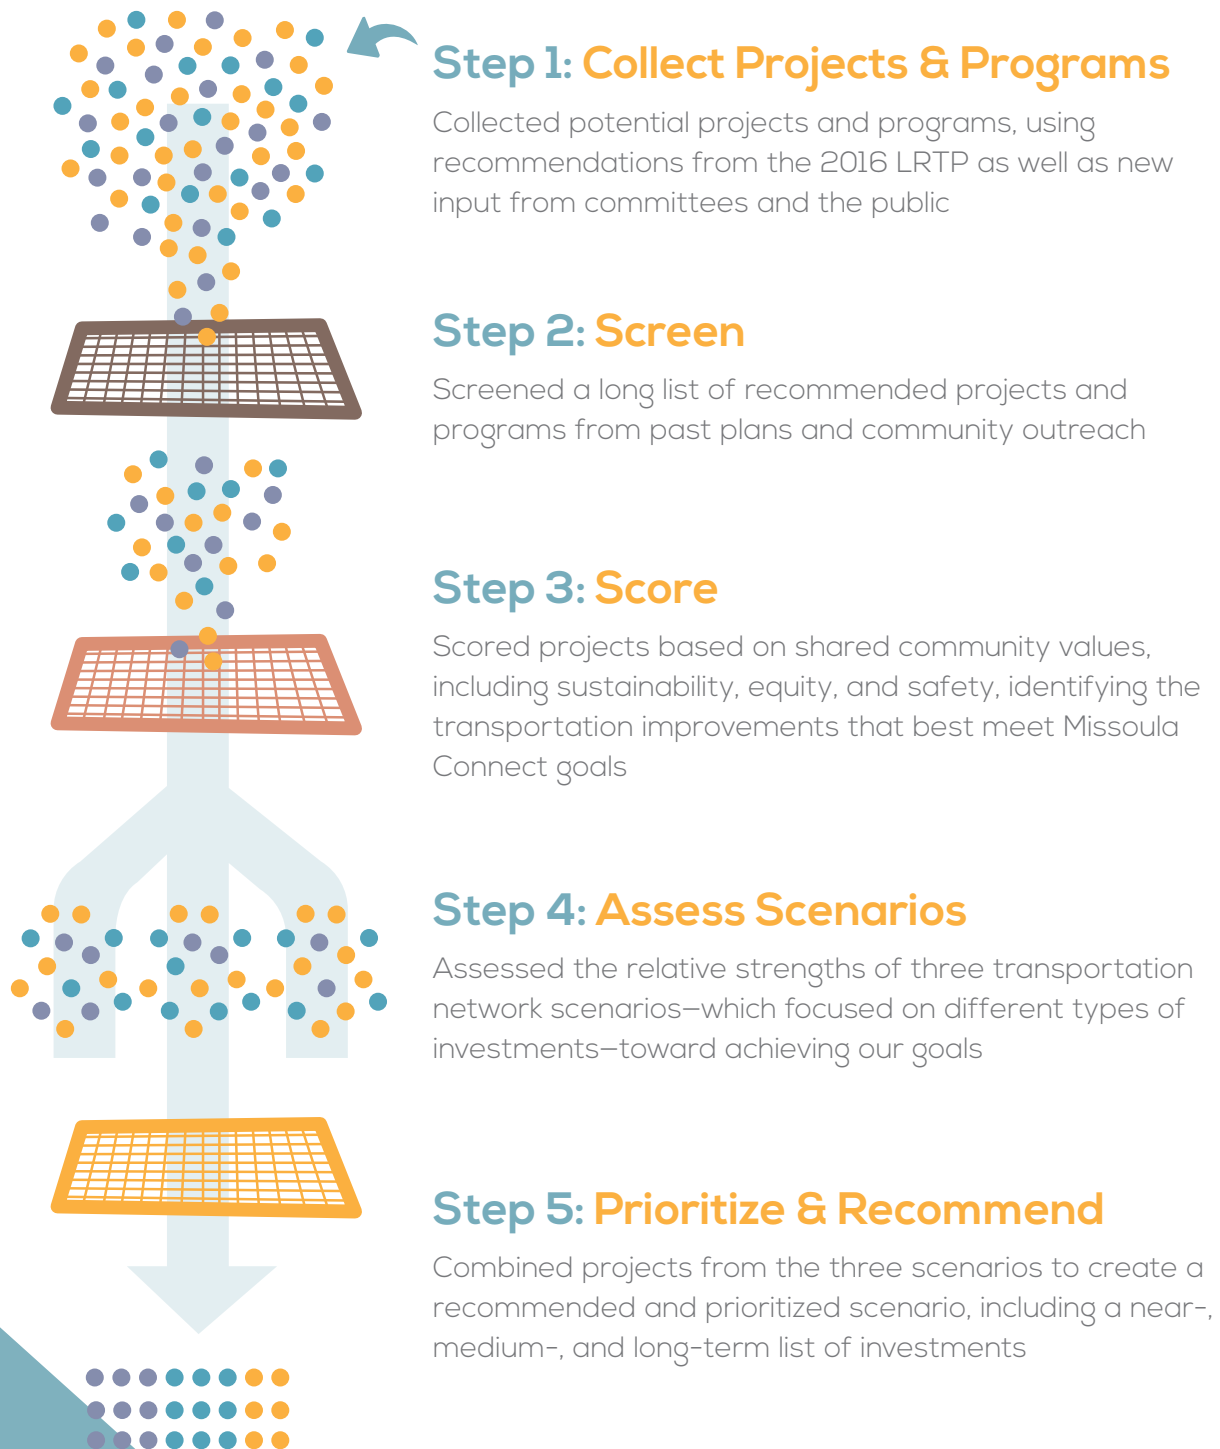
Step 1: Collect Projects & Programs

Collected potential projects and programs, using recommendations from the 2016 LRTP as well as new input from committees and the public

Step 2: Screen

Screened a long list of recommended projects and programs from past plans and community outreach

Step 3: Score

Scored projects based on shared community values, including sustainability, equity, and safety, identifying the transportation improvements that best meet Missoula Connect goals

Step 4: Assess Scenarios

Assessed the relative strengths of three transportation network scenarios—which focused on different types of investments—toward achieving our goals

Step 5: Prioritize & Recommend

Combined projects from the three scenarios to create a recommended and prioritized scenario, including a near-, medium-, and long-term list of investments